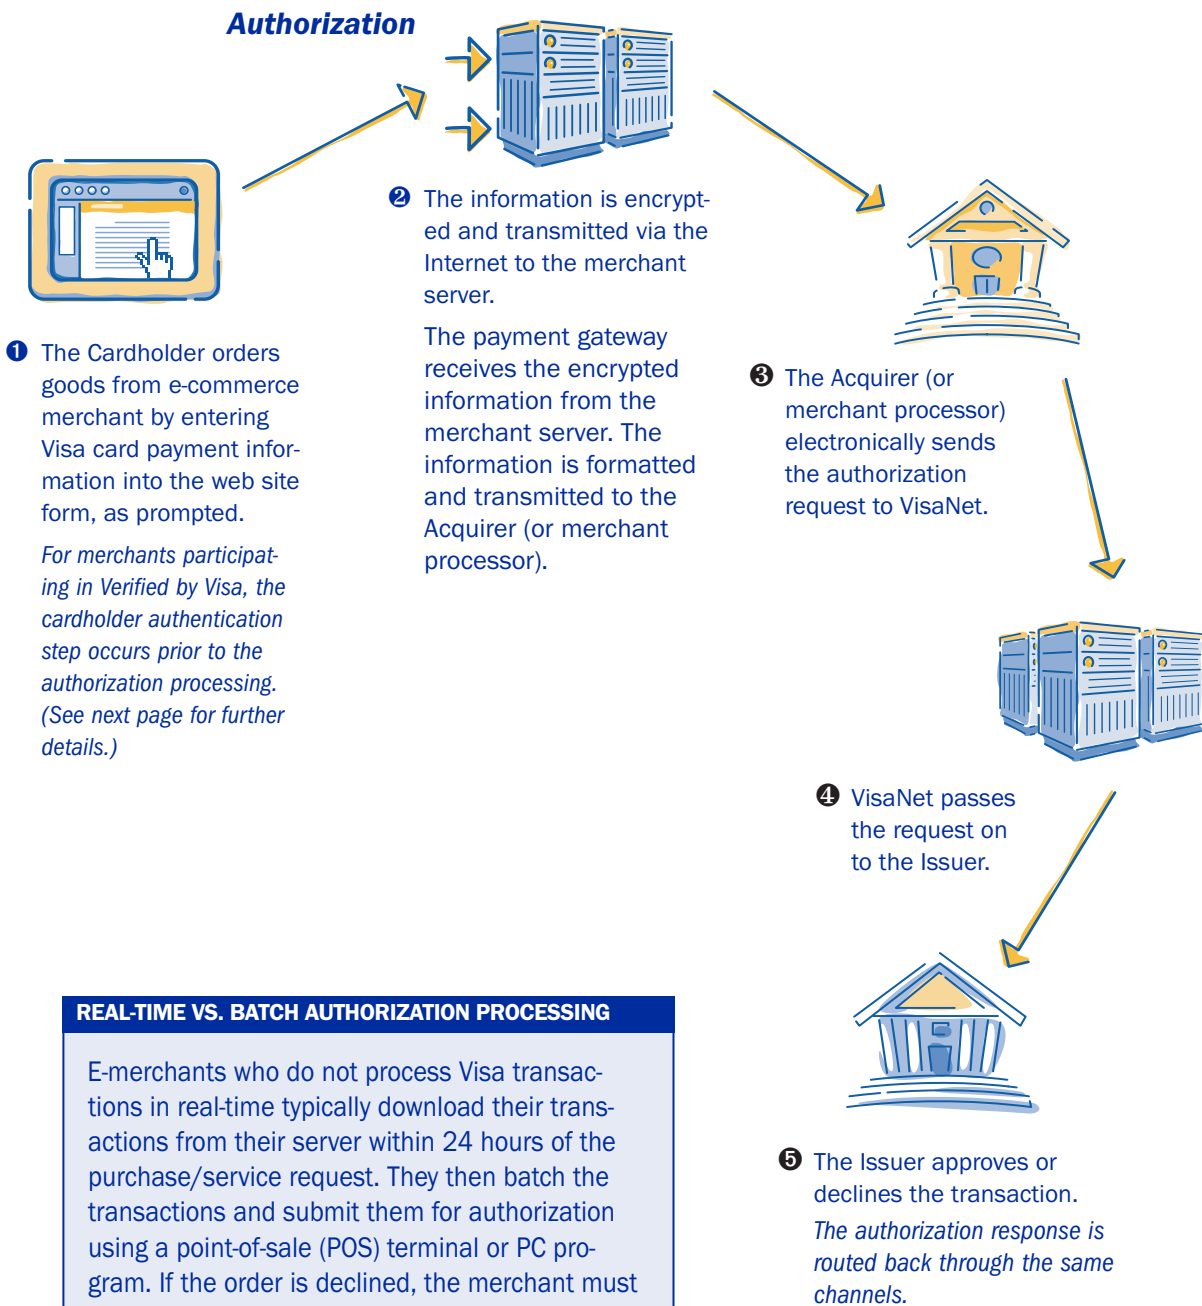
Authorization

❶ The Cardholder orders goods from e-commerce merchant by entering Visa card payment information into the web site form, as prompted.

For merchants participating in Verified by Visa, the cardholder authentication step occurs prior to the authorization processing. (See next page for further details.)

❷ The information is encrypted and transmitted via the Internet to the merchant server.

The payment gateway receives the encrypted information from the merchant server. The information is formatted and transmitted to the Acquirer (or merchant processor).

❸ The Acquirer (or merchant processor) electronically sends the authorization request to VisaNet.

❹ VisaNet passes the request on to the Issuer.

❺ The Issuer approves or declines the transaction.

The authorization response is routed back through the same channels.

REAL-TIME VS. BATCH AUTHORIZATION PROCESSING

E-merchants who do not process Visa transactions in real-time typically download their transactions from their server within 24 hours of the purchase/service request. They then batch the transactions and submit them for authorization using a point-of-sale (POS) terminal or PC program. If the order is declined, the merchant must